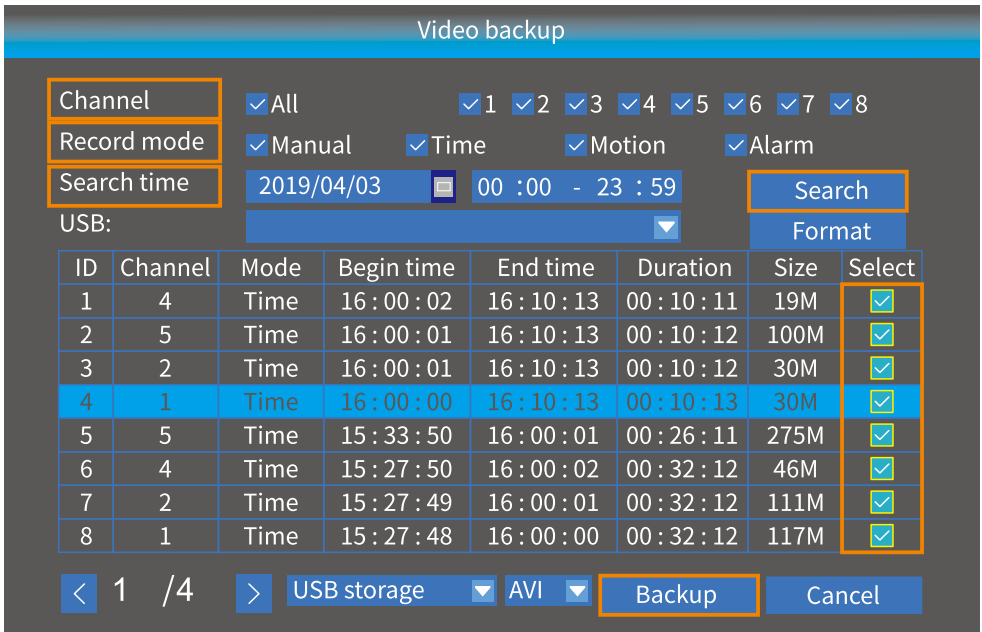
Video backup

Channel
All 1 2 3 4 5 6 7 8

Record mode
Manual Time Motion Alarm

Search time
2019/04/03 00 : 00 - 23 : 59

Search

USB:

Format

| ID | Channel | Mode | Begin time | End time | Duration | Size | Select |
|---|---|---|---|---|---|---|---|
| 1 | 4 | Time | 16 : 00 : 02 | 16 : 10 : 13 | 00 : 10 : 11 | 19M | |
| 2 | 5 | Time | 16 : 00 : 01 | 16 : 10 : 13 | 00 : 10 : 12 | 100M | |
| 3 | 2 | Time | 16 : 00 : 01 | 16 : 10 : 13 | 00 : 10 : 12 | 30M | |
| 4 | 1 | Time | 16 : 00 : 00 | 16 : 10 : 13 | 00 : 10 : 13 | 30M | |
| 5 | 5 | Time | 15 : 33 : 50 | 16 : 00 : 01 | 00 : 26 : 11 | 275M | |
| 6 | 4 | Time | 15 : 27 : 50 | 16 : 00 : 02 | 00 : 32 : 12 | 46M | |
| 7 | 2 | Time | 15 : 27 : 49 | 16 : 00 : 01 | 00 : 32 : 12 | 111M | |
| 8 | 1 | Time | 15 : 27 : 48 | 16 : 00 : 00 | 00 : 32 : 12 | 117M | |

< 1 /4 > USB storage AVI Backup Cancel